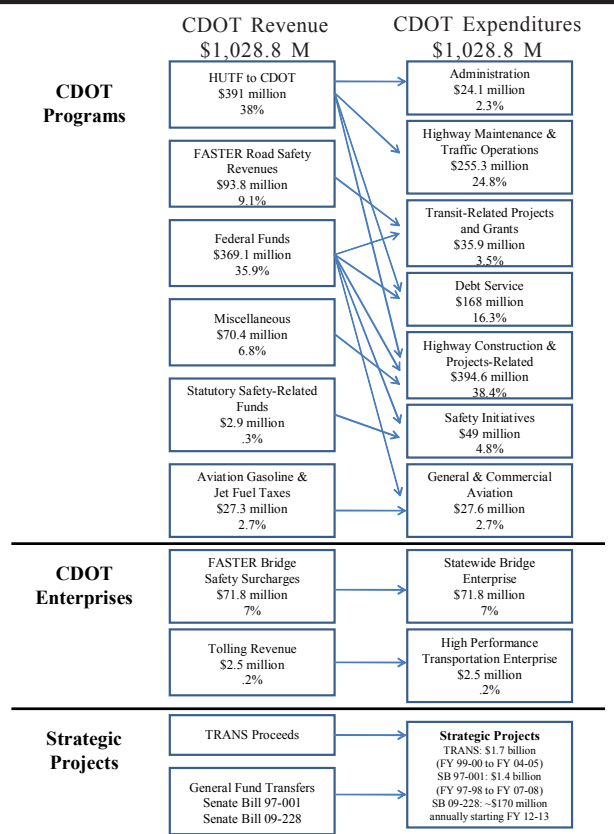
CDOT Revenue
$1,028.8 M

CDOT Expenditures
$1,028.8 M

CDOT Programs

HUTF to CDOT
$391 million
38%

FASTER Road Safety Revenues
$93.8 million
9.1%

Federal Funds
$369.1 million
35.9%

Miscellaneous
$70.4 million
6.8%

Statutory Safety-Related Funds
$2.9 million
.3%

Aviation Gasoline & Jet Fuel Taxes
$27.3 million
2.7%

Administration
$24.1 million
2.3%

Highway Maintenance & Traffic Operations
$255.3 million
24.8%

Transit-Related Projects and Grants
$35.9 million
3.5%

Debt Service
$168 million
16.3%

Highway Construction & Projects-Related
$394.6 million
38.4%

Safety Initiatives
$49 million
4.8%

General & Commercial Aviation
$27.6 million
2.7%

CDOT Enterprises

FASTER Bridge Safety Surcharges
$71.8 million
7%

Tolling Revenue
$2.5 million
.2%

Statewide Bridge Enterprise
$71.8 million
7%

High Performance Transportation Enterprise
$2.5 million
.2%

Strategic Projects

TRANS Proceeds

General Fund Transfers
Senate Bill 97-001
Senate Bill 09-228

Strategic Projects
TRANS: $1.7 billion
(FY 99-00 to FY 04-05)
SB 97-001: $1.4 billion
(FY 97-98 to FY 07-08)
SB 09-228: ~$170 million
annually starting FY 12-13